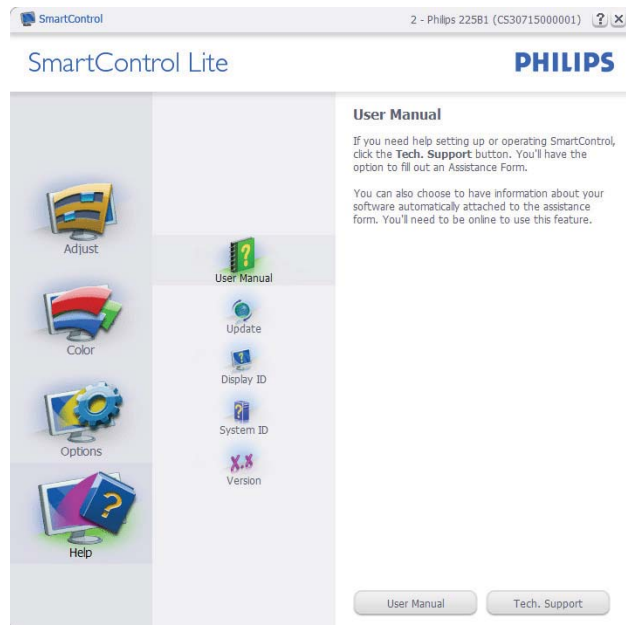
SmartControl

2 - Philips 225B1 (CS30715000001) ? X

SmartControl Lite

PHILIPS

Adjust

Color

Options

Help

User Manual

Update

Display ID

System ID

X.X

Version

User Manual

If you need help setting up or operating SmartControl, click the **Tech. Support** button. You'll have the option to fill out an Assistance Form.

You can also choose to have information about your software automatically attached to the assistance form. You'll need to be online to use this feature.

User Manual

Tech. Support